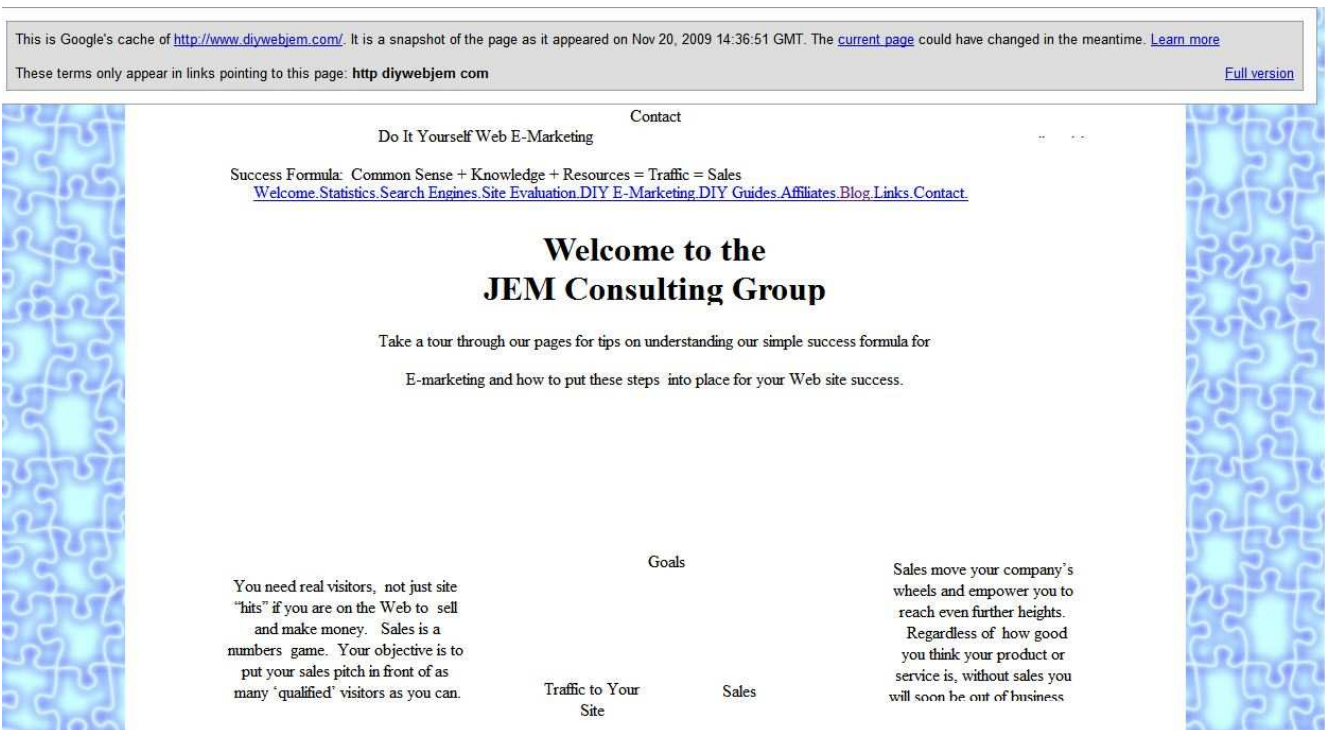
This is Google's cache of http://www.diywebjem.com/. It is a snapshot of the page as it appeared on Nov 20, 2009 14:36:51 GMT. The current page could have changed in the meantime. Learn more

These terms only appear in links pointing to this page: **http diywebjem com**

Full version

Contact

Do It Yourself Web E-Marketing

Success Formula: Common Sense + Knowledge + Resources = Traffic = Sales

Welcome.Statistics.Search Engines.Site Evaluation.DIY E-Marketing.DIY Guides.Affiliates.Blog.Links.Contact.

**Welcome to the JEM Consulting Group**

Take a tour through our pages for tips on understanding our simple success formula for

E-marketing and how to put these steps into place for your Web site success.

Goals

You need real visitors, not just site "hits" if you are on the Web to sell and make money. Sales is a numbers game. Your objective is to put your sales pitch in front of as many 'qualified' visitors as you can.

Traffic to Your Site

Sales

Sales move your company's wheels and empower you to reach even further heights. Regardless of how good you think your product or service is, without sales you will soon be out of business.